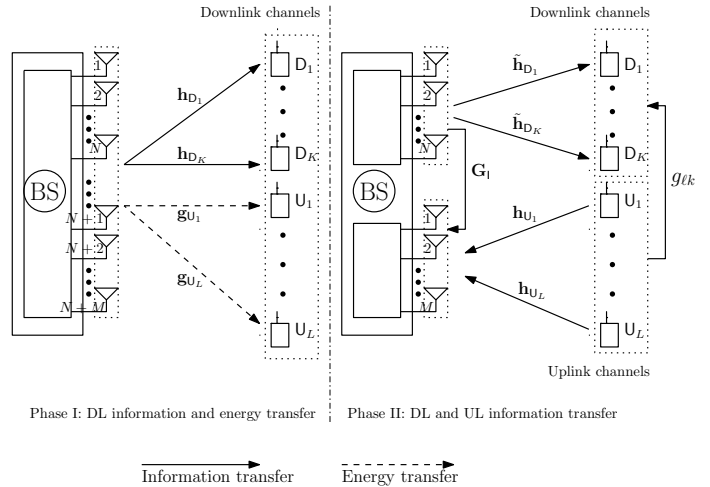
Downlink channels

1

2

$N$

$N+1$

$N+2$

$N+M$

BS

$\mathbf{h}_{\mathsf{D}_1}$

$\mathbf{h}_{\mathsf{D}_K}$

$\mathbf{g}_{\mathsf{U}_1}$

$\mathbf{g}_{\mathsf{U}_L}$

$\mathsf{D}_1$

$\mathsf{D}_K$

$\mathsf{U}_1$

$\mathsf{U}_L$

Downlink channels

1

2

$N$

BS

1

2

$M$

$\tilde{\mathbf{h}}_{\mathsf{D}_1}$

$\tilde{\mathbf{h}}_{\mathsf{D}_K}$

$\mathbf{G}_{\mathsf{I}}$

$\mathbf{h}_{\mathsf{U}_1}$

$\mathbf{h}_{\mathsf{U}_L}$

$\mathsf{D}_1$

$\mathsf{D}_K$

$\mathsf{U}_1$

$\mathsf{U}_L$

$g_{\ell k}$

Uplink channels

Phase I: DL information and energy transfer

Phase II: DL and UL information transfer

Information transfer

Energy transfer